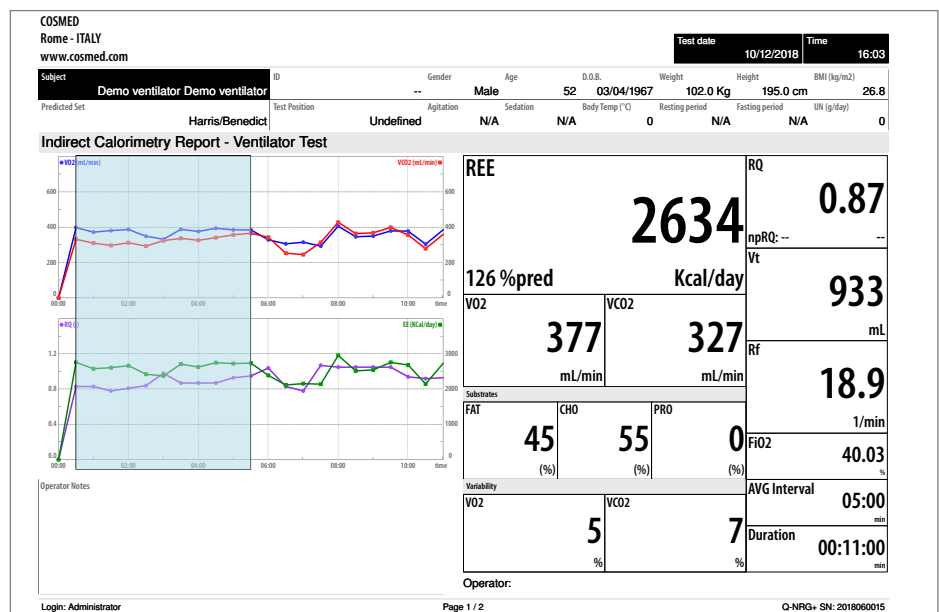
COSMED
Rome - ITALY
www.cosmed.com

| Test date | Time |
|---|---|
| 10/12/2018 | 16:03 |

| Subject | ID | Gender | Age | D.O.B. | Weight | Height | BMI (kg/m2) |
|---|---|---|---|---|---|---|---|
| Demo ventilator Demo ventilator | -- | Male | 52 | 03/04/1967 | 102.0 Kg | 195.0 cm | 26.8 |

| Predicted Set | Test Position | Agitation | Sedation | Body Temp (°C) | Resting period | Fasting period | UN (g/day) |
|---|---|---|---|---|---|---|---|
| Harris/Benedict | Undefined | N/A | N/A | 0 | N/A | N/A | 0 |

Indirect Calorimetry Report - Ventilator Test

VO2 (mL/min)
VCO2 (mL/min)
600
400
200
0
00:00 02:00 04:00 06:00 08:00 10:00 time

RQ ()
EE (KCal/day)
1.2
0.8
0.4
0.0
3000
2000
1000
0
00:00 02:00 04:00 06:00 08:00 10:00 time

Operator Notes

REE
2634
126 %pred
Kcal/day

RQ
0.87
npRQ: --
--

Vt
933
mL

VO2
377
mL/min

VCO2
327
mL/min

Rf
18.9
1/min

Substrates
FAT
45
(%)
CHO
55
(%)
PRO
0
(%)

FiO2
40.03
%

Variability
VO2
5
%
VCO2
7
%

AVG Interval
05:00
min

Duration
00:11:00
min

Operator:

Login: Administrator
Page 1 / 2
Q-NRG+ SN: 2018060015